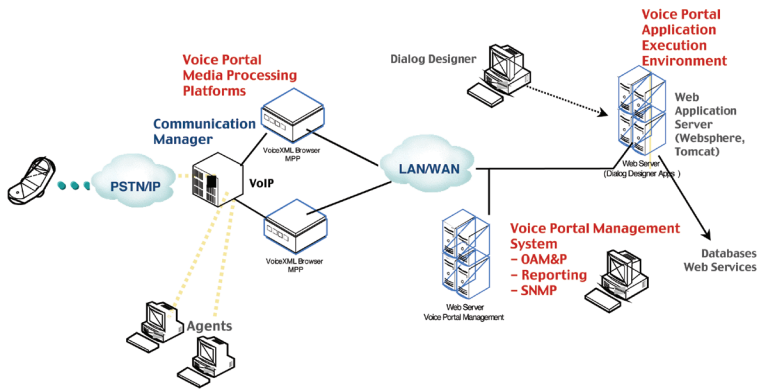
Voice Portal Application Execution Environment

Dialog Designer

Voice Portal Media Processing Platforms

Web Application Server (Websphere, Tomcat)

Communication Manager

VoiceXML Browser MPP

LAN/WAN

Web Server (Dialog Designer Apps )

PSTN/IP

VoIP

Voice Portal Management System
– OAM&P
– Reporting
– SNMP

VoiceXML Browser MPP

Databases Web Services

Web Server Voice Portal Management

Agents